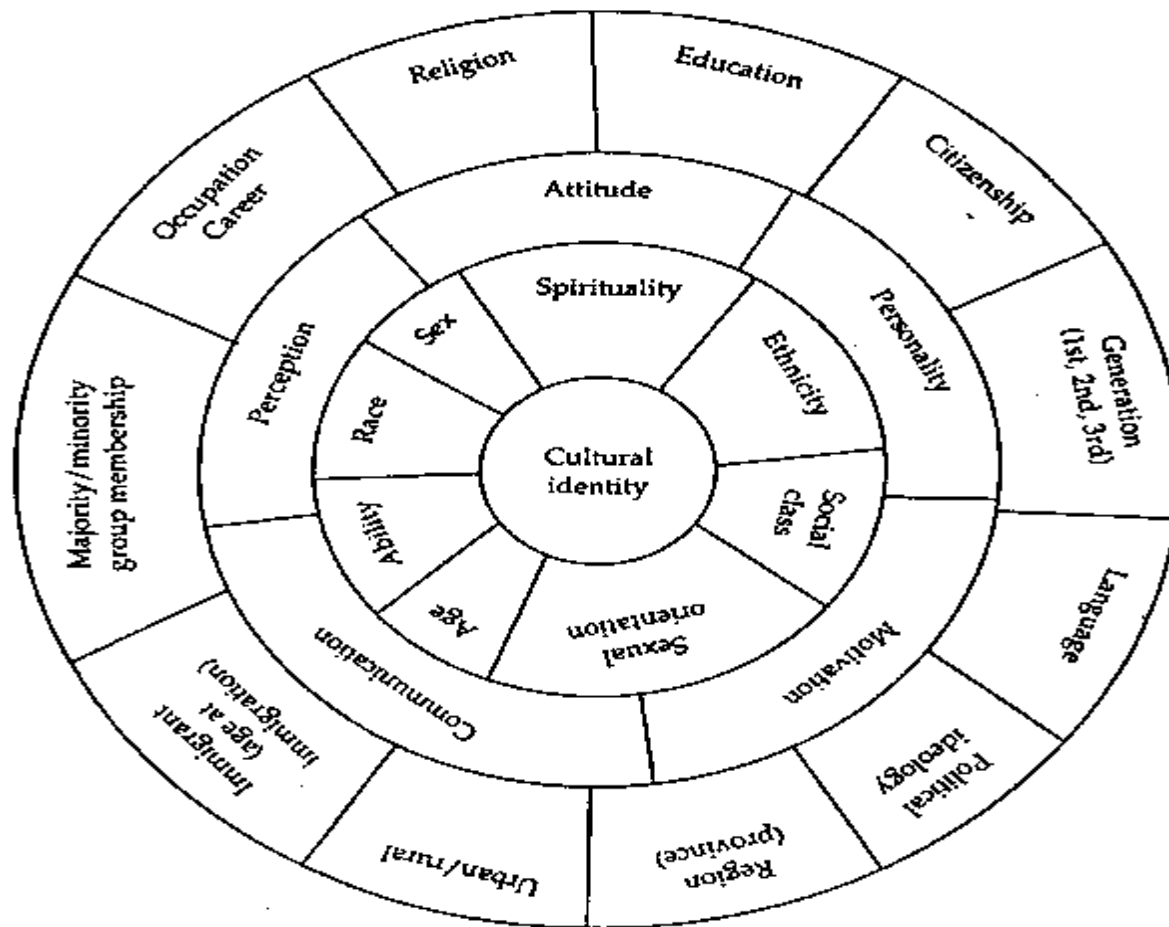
Cultural identity

Spirituality
Ethnicity
Social class
Sexual orientation
Age
Ability
Race
Sex

Attitude
Personality
Motivation
Communication
Perception

Religion
Education
Citizenship
Generation (1st, 2nd, 3rd)
Language
Political ideology
Region (province)
Urban/rural
Immigrant (age at immigration)
Majority/minority group membership
Occupation Career